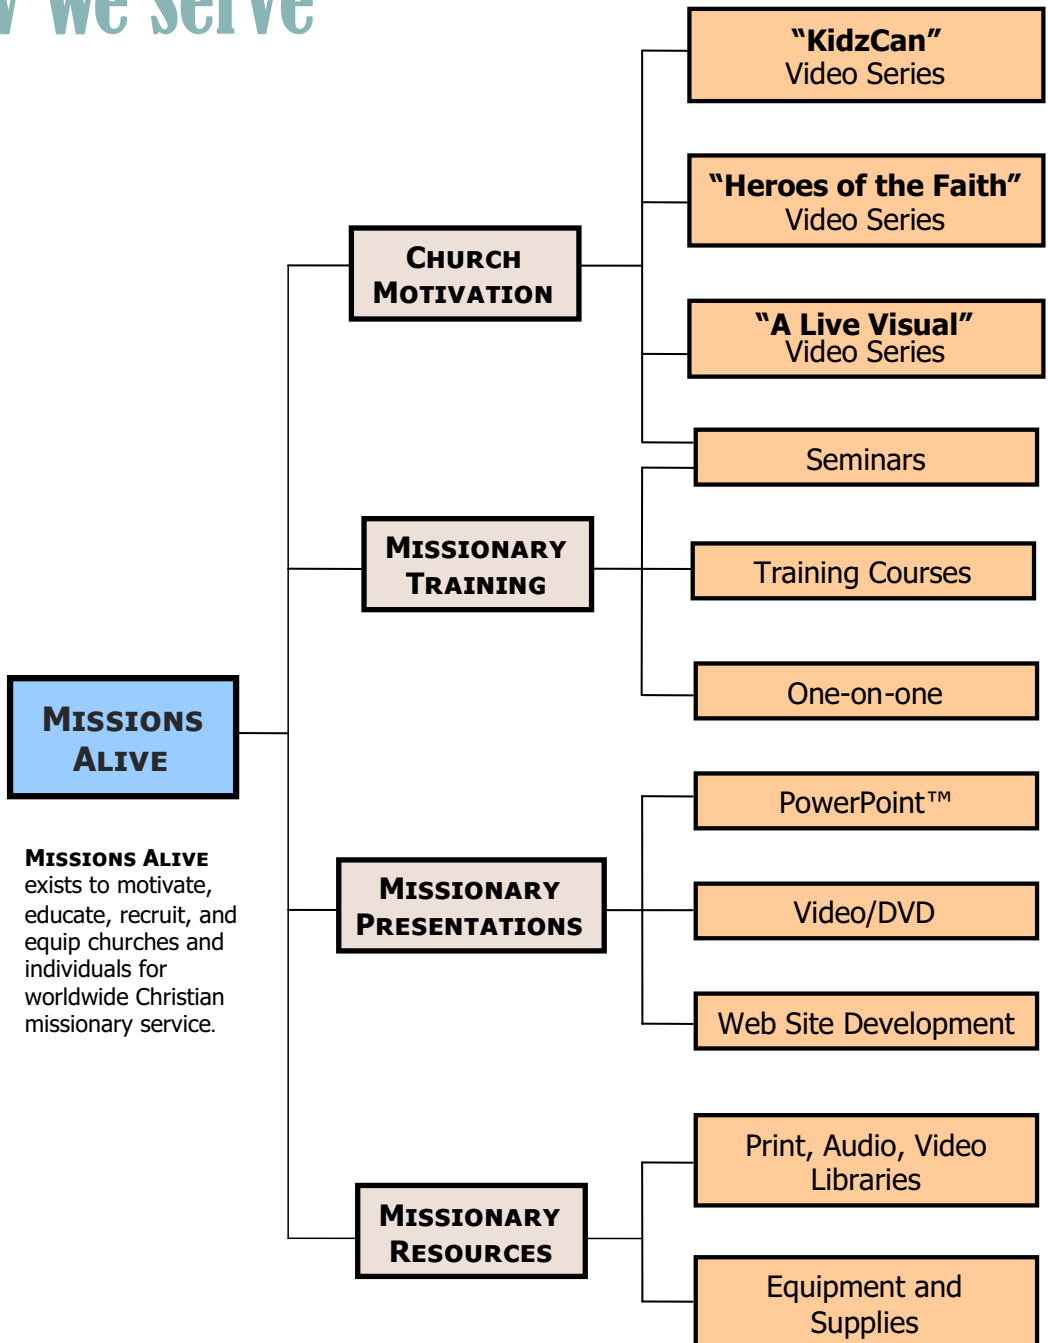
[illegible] we serve

Missions Alive

Missions Alive exists to motivate, educate, recruit, and equip churches and individuals for worldwide Christian missionary service.

Church Motivation

Missionary Training

Missionary Presentations

Missionary Resources

"KidzCan" Video Series

"Heroes of the Faith" Video Series

"A Live Visual" Video Series

Seminars

Training Courses

One-on-one

PowerPoint™

Video/DVD

Web Site Development

Print, Audio, Video Libraries

Equipment and Supplies